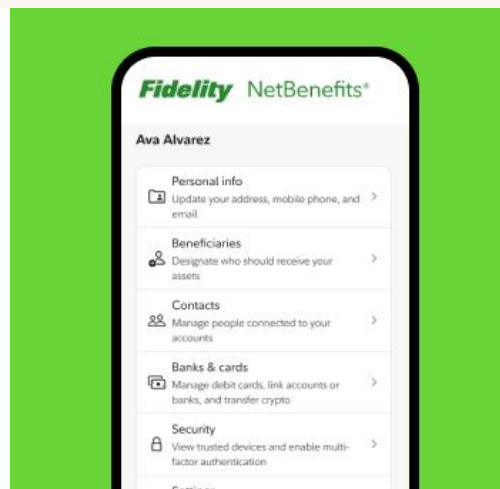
Fidelity NetBenefits®

Ava Alvarez

Personal info
Update your address, mobile phone, and email

Beneficiaries
Designate who should receive your assets

Contacts
Manage people connected to your accounts

Banks & cards
Manage debit cards, link accounts or banks, and transfer crypto

Security
View trusted devices and enable multi-factor authentication

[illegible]